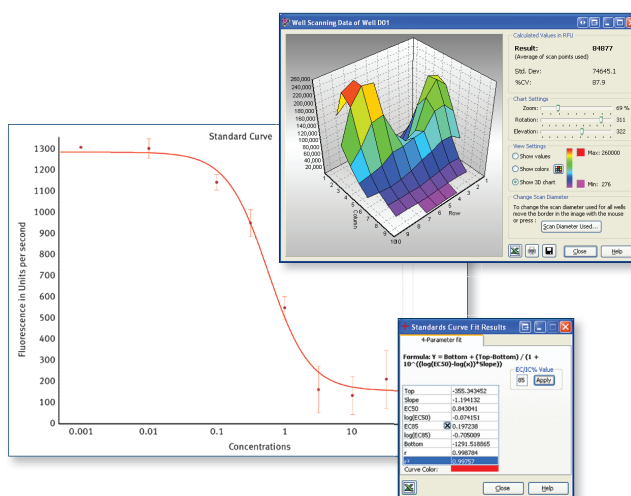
Well Scanning Data of Well D01

Calculated Values in RFU

Result: 84877
(Average of scan points used)

Std. Dev: 74645.1
%CV: 87.9

Chart Settings
Zoom: 69 %
Rotation: 311
Elevation: 322

View Settings
Show values
Show colors
Show 3D chart

Max: 260000
Min: 276

Change Scan Diameter
To change the scan diameter used for all wells move the border in the image with the mouse or press :
Scan Diameter Used...

Close
Help

260,000
240,000
220,000
200,000
180,000
160,000
140,000
120,000
100,000
80,000
60,000
40,000
20,000

Column
Row

Standard Curve

Fluorescence in Units per second

1300
1200
1100
1000
900
800
700
600
500
400
300
200
100

0.001
0.01
0.1
1
10

Concentrations

Standards Curve Fit Results

4-Parameter fit

Formula: Y = Bottom + (Top-Bottom) / (1 + 10^((log(EC50)-log(x))*Slope))

EC/IC% Value
85
Apply

| | |
|---|---|
| Top | -355.343452 |
| Slope | -1.194132 |
| EC50 | 0.843041 |
| log(EC50) | -0.074151 |
| EC85 | 0.197238 |
| log(EC85) | -0.705009 |
| Bottom | -1291.518865 |
| r | 0.998784 |
| r² | 0.99757 |
| Curve Color: | |

Close
Help